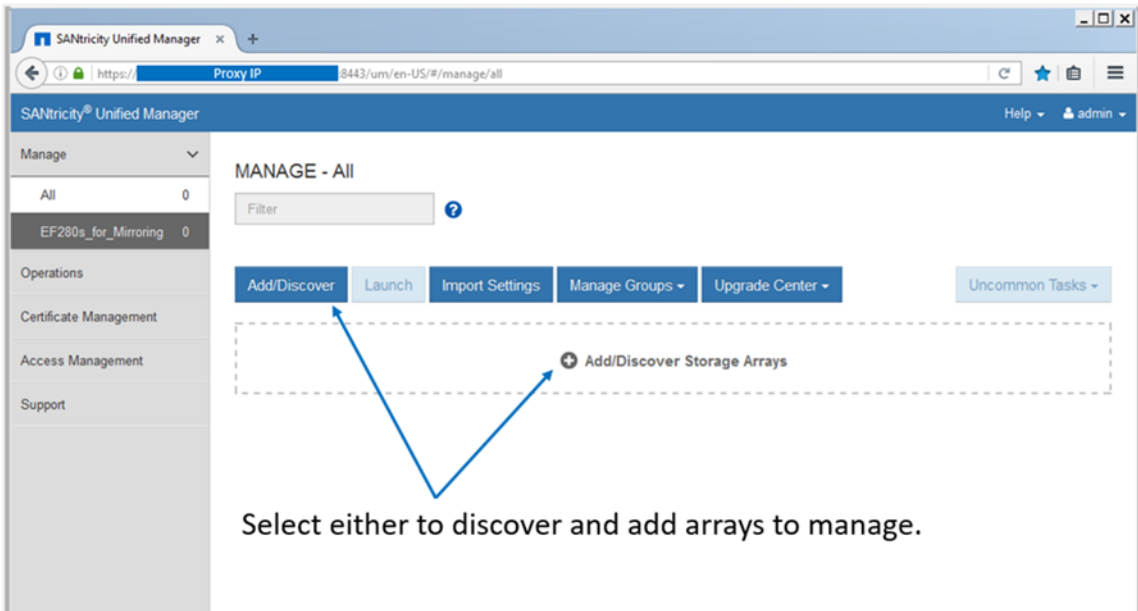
SANtricity Unified Manager ×

https:// Proxy IP :8443/um/en-US/#/manage/all

SANtricity® Unified Manager

Help admin

Manage

All 0

EF280s_for_Mirroring 0

Operations

Certificate Management

Access Management

Support

MANAGE - All

Filter

Add/Discover

Launch

Import Settings

Manage Groups

Upgrade Center

Uncommon Tasks

Add/Discover Storage Arrays

Select either to discover and add arrays to manage.